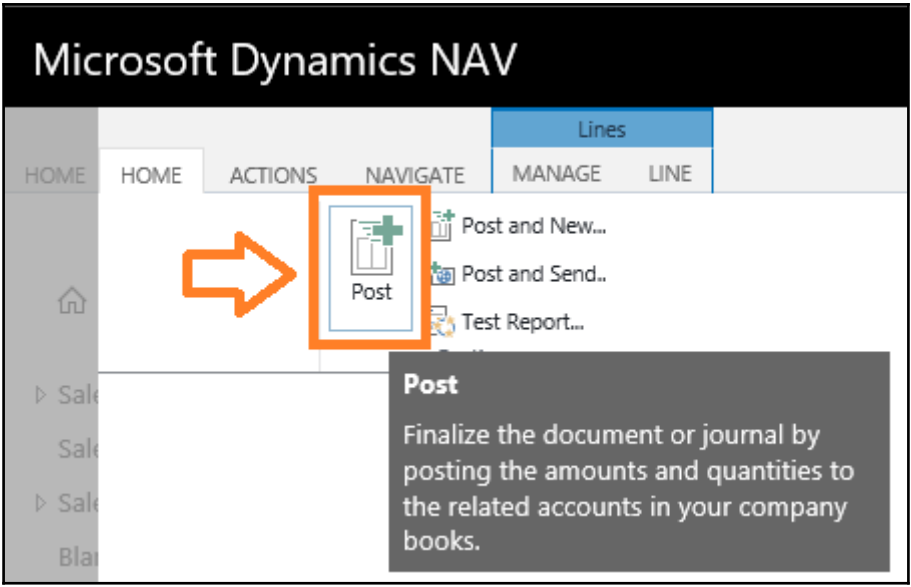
Microsoft Dynamics NAV

Lines

HOME

HOME

ACTIONS

NAVIGATE

MANAGE

LINE

Post

Post and New...

Post and Send..

Test Report...

Sale

Sale

Sale

Blar

Post

Finalize the document or journal by posting the amounts and quantities to the related accounts in your company books.